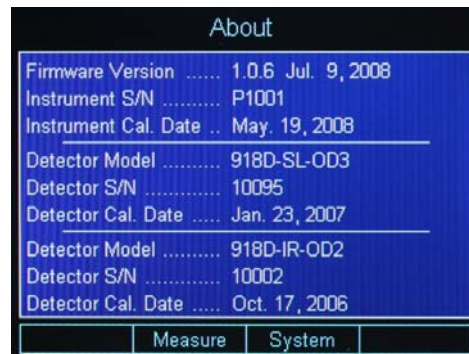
About

Firmware Version ...... 1.0.6 Jul. 9, 2008
Instrument S/N .......... P1001
Instrument Cal. Date .. May. 19, 2008

Detector Model .......... 918D-SL-OD3
Detector S/N ............. 10095
Detector Cal. Date ..... Jan. 23, 2007

Detector Model .......... 918D-IR-OD2
Detector S/N ............. 10002
Detector Cal. Date ..... Oct. 17, 2006

Measure | System